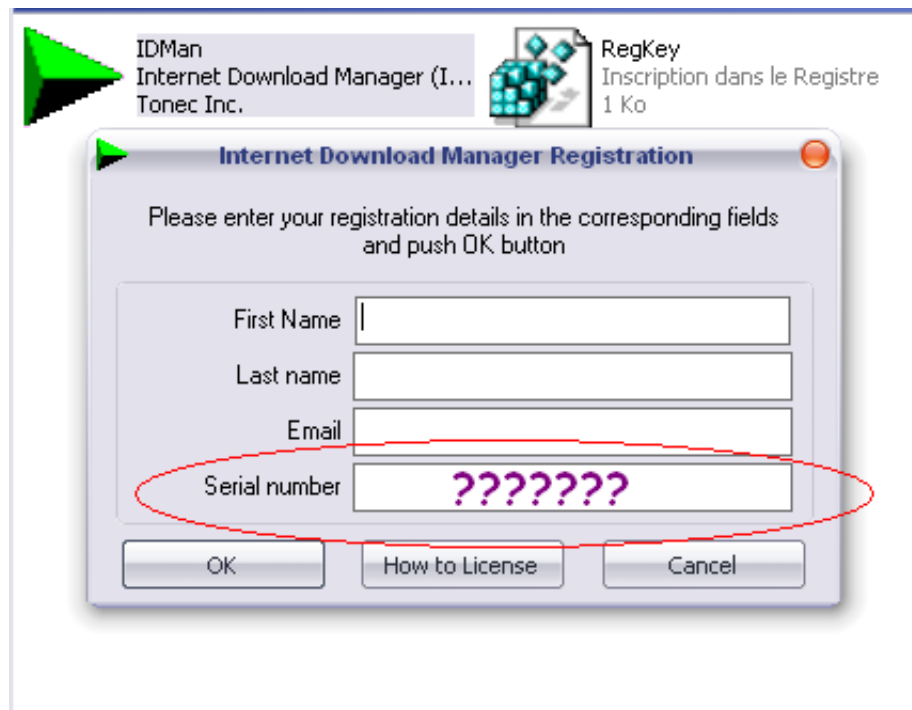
IDMan
Internet Download Manager (I...
Tonec Inc.

RegKey
Inscription dans le Registre
1 Ko

Internet Download Manager Registration

Please enter your registration details in the corresponding fields and push OK button

First Name
Last name
Email
Serial number ???????

OK
How to License
Cancel